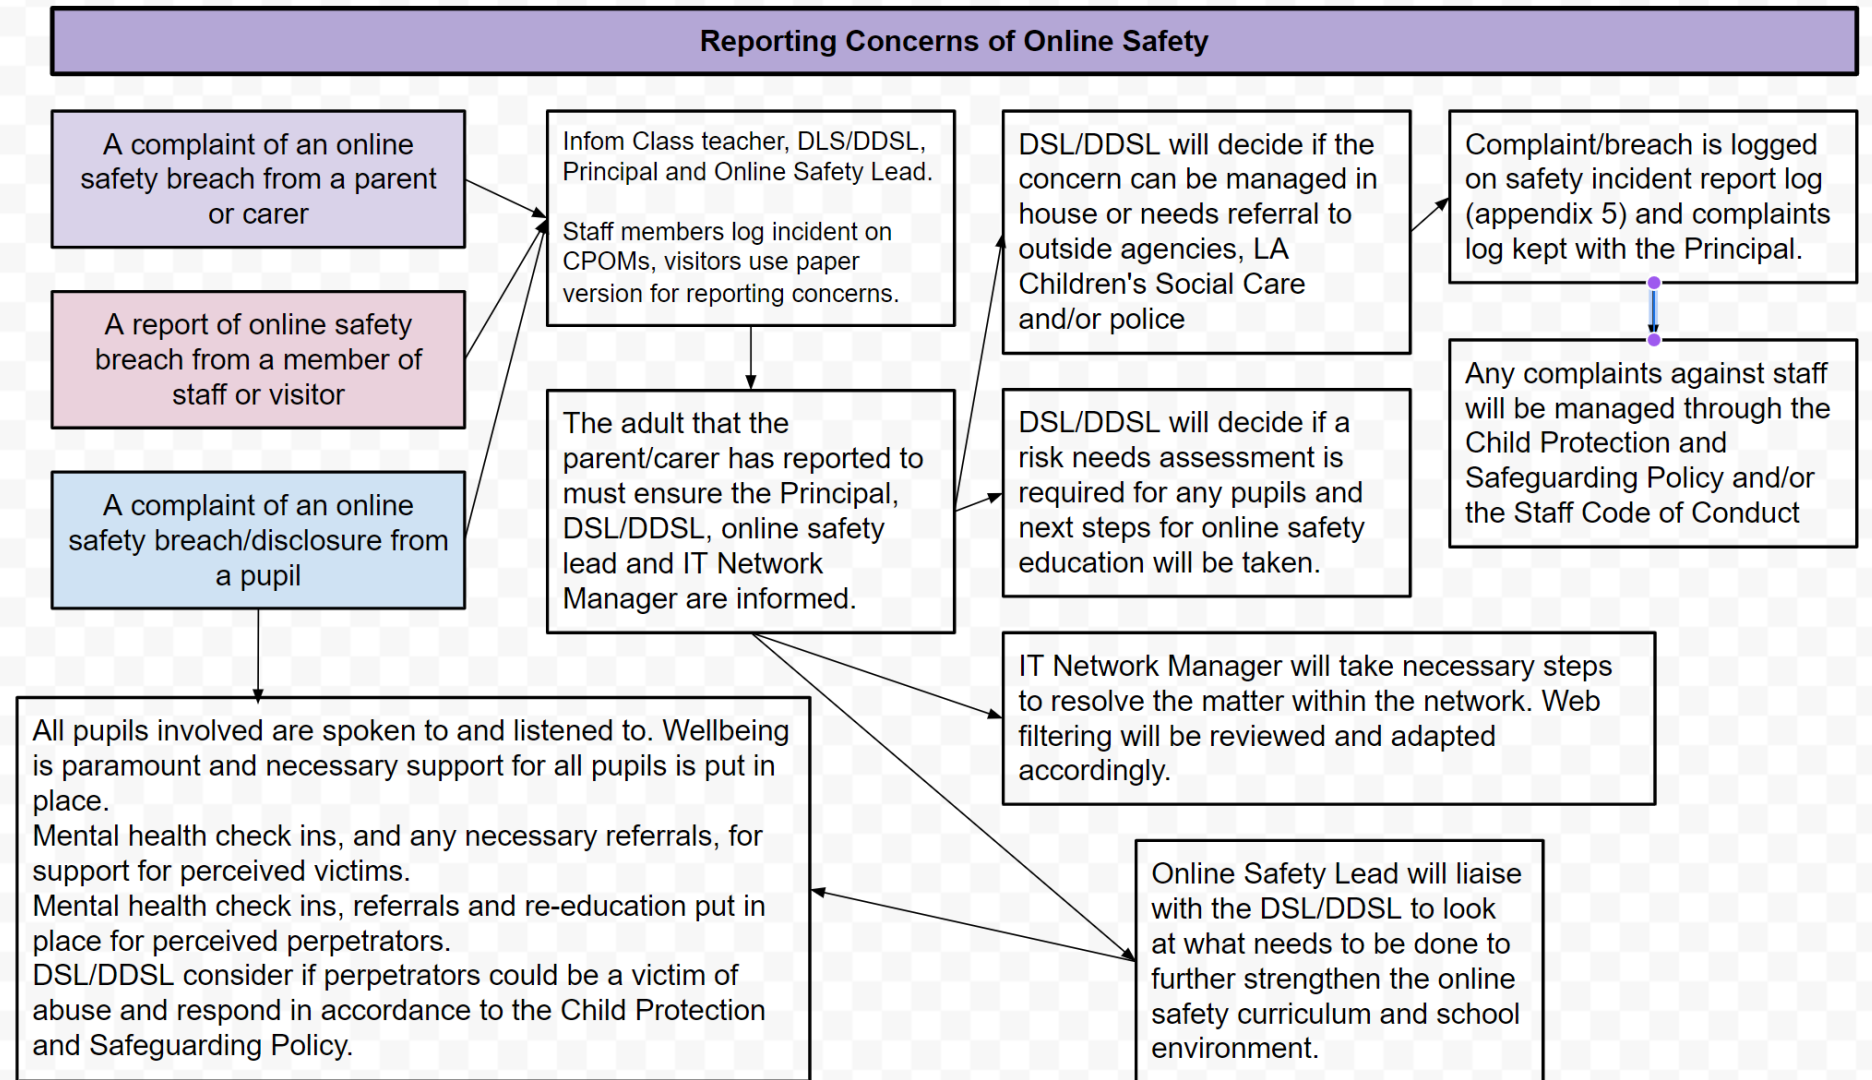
Reporting Concerns of Online Safety

A complaint of an online safety breach from a parent or carer

A report of online safety breach from a member of staff or visitor

A complaint of an online safety breach/disclosure from a pupil

Infom Class teacher, DLS/DDSL, Principal and Online Safety Lead.

Staff members log incident on CPOMs, visitors use paper version for reporting concerns.

The adult that the parent/carer has reported to must ensure the Principal, DSL/DDSL, online safety lead and IT Network Manager are informed.

DSL/DDSL will decide if the concern can be managed in house or needs referral to outside agencies, LA Children's Social Care and/or police

DSL/DDSL will decide if a risk needs assessment is required for any pupils and next steps for online safety education will be taken.

Complaint/breach is logged on safety incident report log (appendix 5) and complaints log kept with the Principal.

Any complaints against staff will be managed through the Child Protection and Safeguarding Policy and/or the Staff Code of Conduct

IT Network Manager will take necessary steps to resolve the matter within the network. Web filtering will be reviewed and adapted accordingly.

All pupils involved are spoken to and listened to. Wellbeing is paramount and necessary support for all pupils is put in place.
Mental health check ins, and any necessary referrals, for support for perceived victims.
Mental health check ins, referrals and re-education put in place for perceived perpetrators.
DSL/DDSL consider if perpetrators could be a victim of abuse and respond in accordance to the Child Protection and Safeguarding Policy.

Online Safety Lead will liaise with the DSL/DDSL to look at what needs to be done to further strengthen the online safety curriculum and school environment.